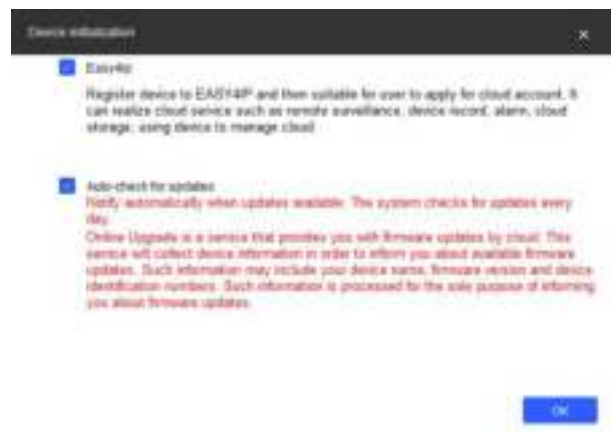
Device initialization

Easy4ip

Register device to EASY4IP and then suitable for user to apply for cloud account. It can realize cloud service such as remote surveillance, device record, alarm, cloud storage; using device to manage cloud.

Auto-check for updates

Notify automatically when updates available. The system checks for updates every day.

Online Upgrade is a service that provides you with firmware updates by cloud. This service will collect device information in order to inform you about available firmware updates. Such information may include your device name, firmware version and device identification numbers. Such information is processed for the sole purpose of informing you about firmware updates.

OK